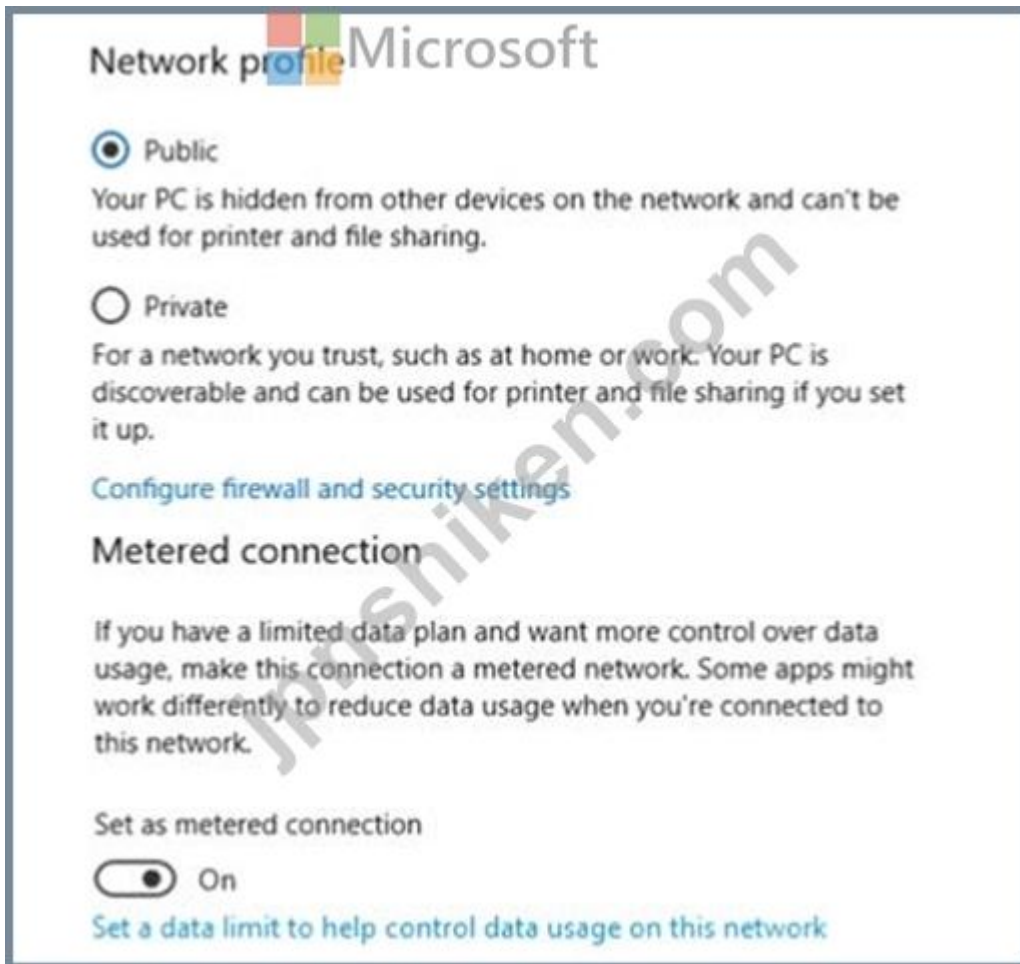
Network profile Microsoft

Public

Your PC is hidden from other devices on the network and can't be used for printer and file sharing.

Private

For a network you trust, such as at home or work. Your PC is discoverable and can be used for printer and file sharing if you set it up.

Configure firewall and security settings

Metered connection

If you have a limited data plan and want more control over data usage, make this connection a metered network. Some apps might work differently to reduce data usage when you're connected to this network.

Set as metered connection

On

Set a data limit to help control data usage on this network

Jpshiken.com